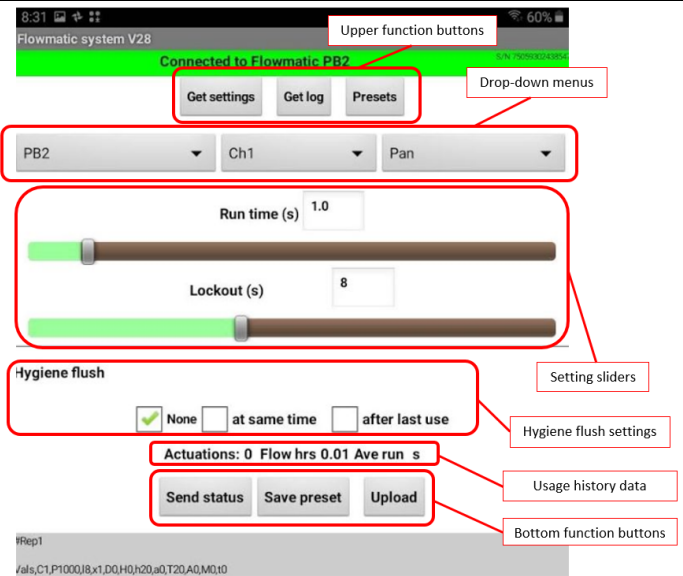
8:31 60%
Flowmatic system V28
Upper function buttons
Connected to Flowmatic PB2
S/N 750593024385
Get settings
Get log
Presets
Drop-down menus
PB2
Ch1
Pan
Run time (s)
1.0
Lockout (s)
8
Setting sliders
Hygiene flush
None
at same time
after last use
Hygiene flush settings
Actuations: 0 Flow hrs 0.01 Ave run s
Usage history data
Send status
Save preset
Upload
Bottom function buttons
#Rep1
Vals,C1,P1000,I8,x1,D0,H0,h20,a0,T20,A0,M0,t0